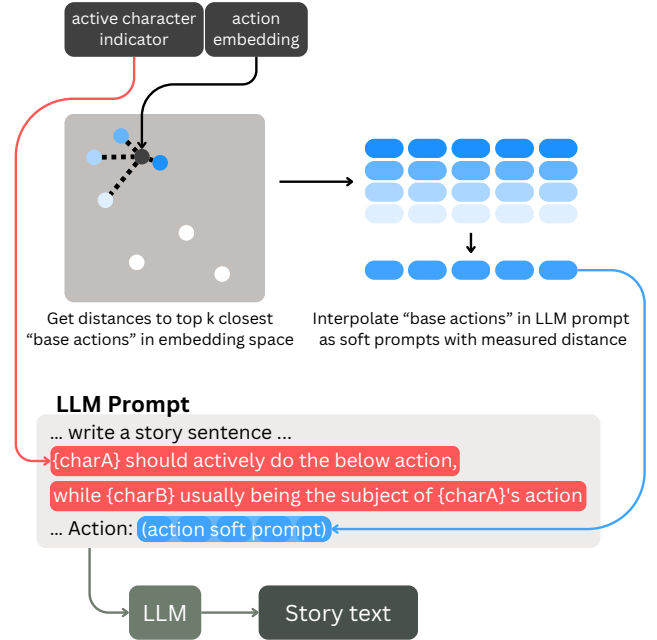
active character indicator

action embedding

Get distances to top k closest "base actions" in embedding space

Interpolate "base actions" in LLM prompt as soft prompts with measured distance

LLM Prompt

... write a story sentence ...

{charA} should actively do the below action,

while {charB} usually being the subject of {charA}'s action

... Action: (action soft prompt)

LLM

Story text